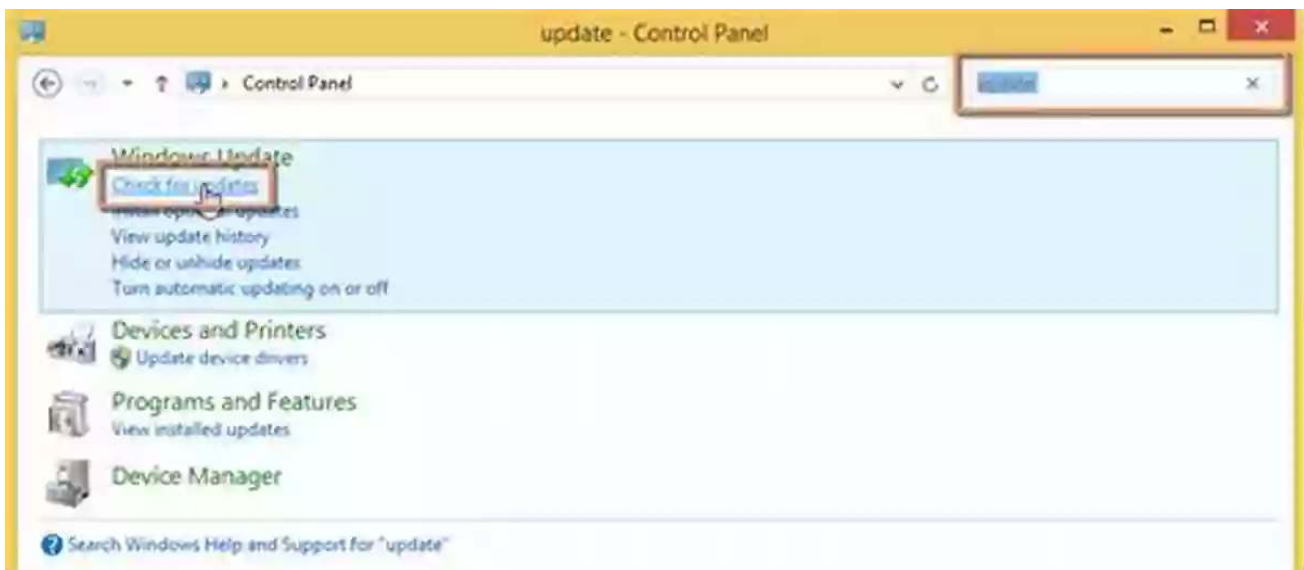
update - Control Panel

Control Panel

update

Windows Update
Check for updates
Install optional updates
View update history
Hide or unhide updates
Turn automatic updating on or off

Devices and Printers
Update device drivers

Programs and Features
View installed updates

Device Manager

Search Windows Help and Support for "update"